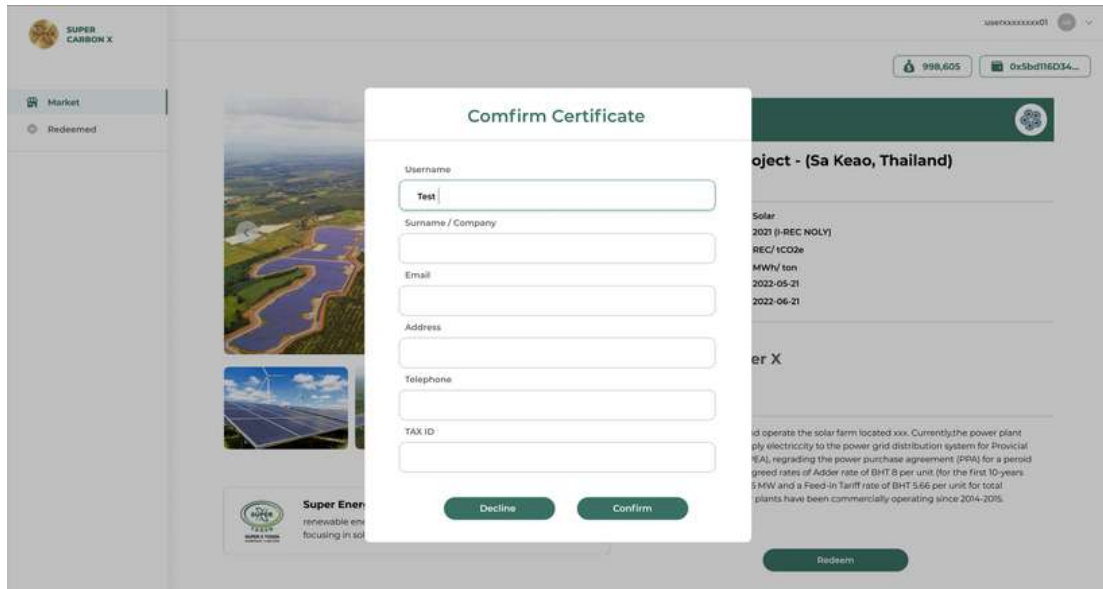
SUPER CARBON X

userxxxxxxxx01

998,605

0x5bd116D34...

Market

Redeemed

Comfirm Certificate

Username

Test

Surname / Company

Email

Address

Telephone

TAX ID

Decline

Confirm

oject - (Sa Keao, Thailand)

Solar
2021 (I-REC NOLY)
REC/ 1CO2e
MWh/ ton
2022-05-21
2022-06-21

er X

d operate the solar farm located xxx. Currently,the power plant ply electriccity to the power grid distribution system for Provicial EA), regrading the power purchase agreement (PPA) for a peroid greed rates of Adder rate of BHT 8 per unit (for the first 10-years 5 MW and a Feed-in Tariff rate of BHT 5.66 per unit for total plants have been commercially operating since 2014-2015.

Super Ener
renewable ene
focusing in sol

Redeem